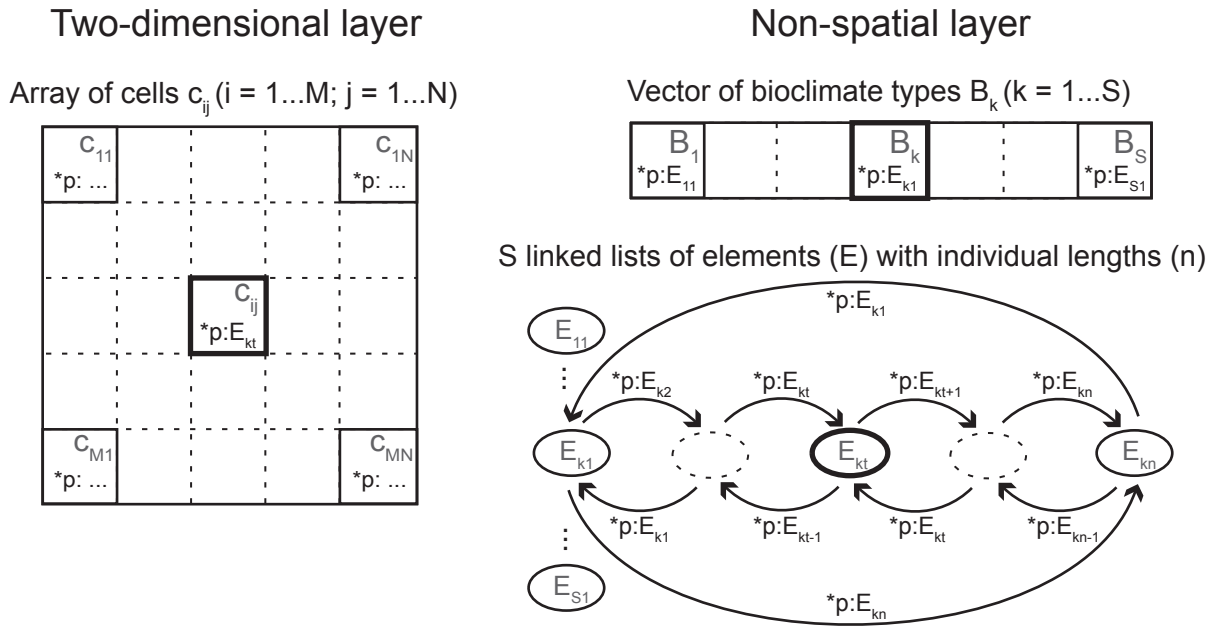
Two-dimensional layer

Array of cells $c_{ij}$ (i = 1...M; j = 1...N)

$c_{11}$
*p: ...

$c_{1N}$
*p: ...

$c_{ij}$
*p:$E_{kt}$

$c_{M1}$
*p: ...

$c_{MN}$
*p: ...

Non-spatial layer

Vector of bioclimate types $B_k$ (k = 1...S)

$B_1$
*p:$E_{11}$

$B_k$
*p:$E_{k1}$

$B_S$
*p:$E_{S1}$

S linked lists of elements (E) with individual lengths (n)

*p:$E_{k1}$

$E_{11}$

⋮

*p:$E_{k2}$

*p:$E_{kt}$

*p:$E_{kt+1}$

*p:$E_{kn}$

$E_{k1}$

$E_{kt}$

$E_{kn}$

*p:$E_{k1}$

*p:$E_{kt-1}$

*p:$E_{kt}$

*p:$E_{kn-1}$

⋮

$E_{S1}$

*p:$E_{kn}$